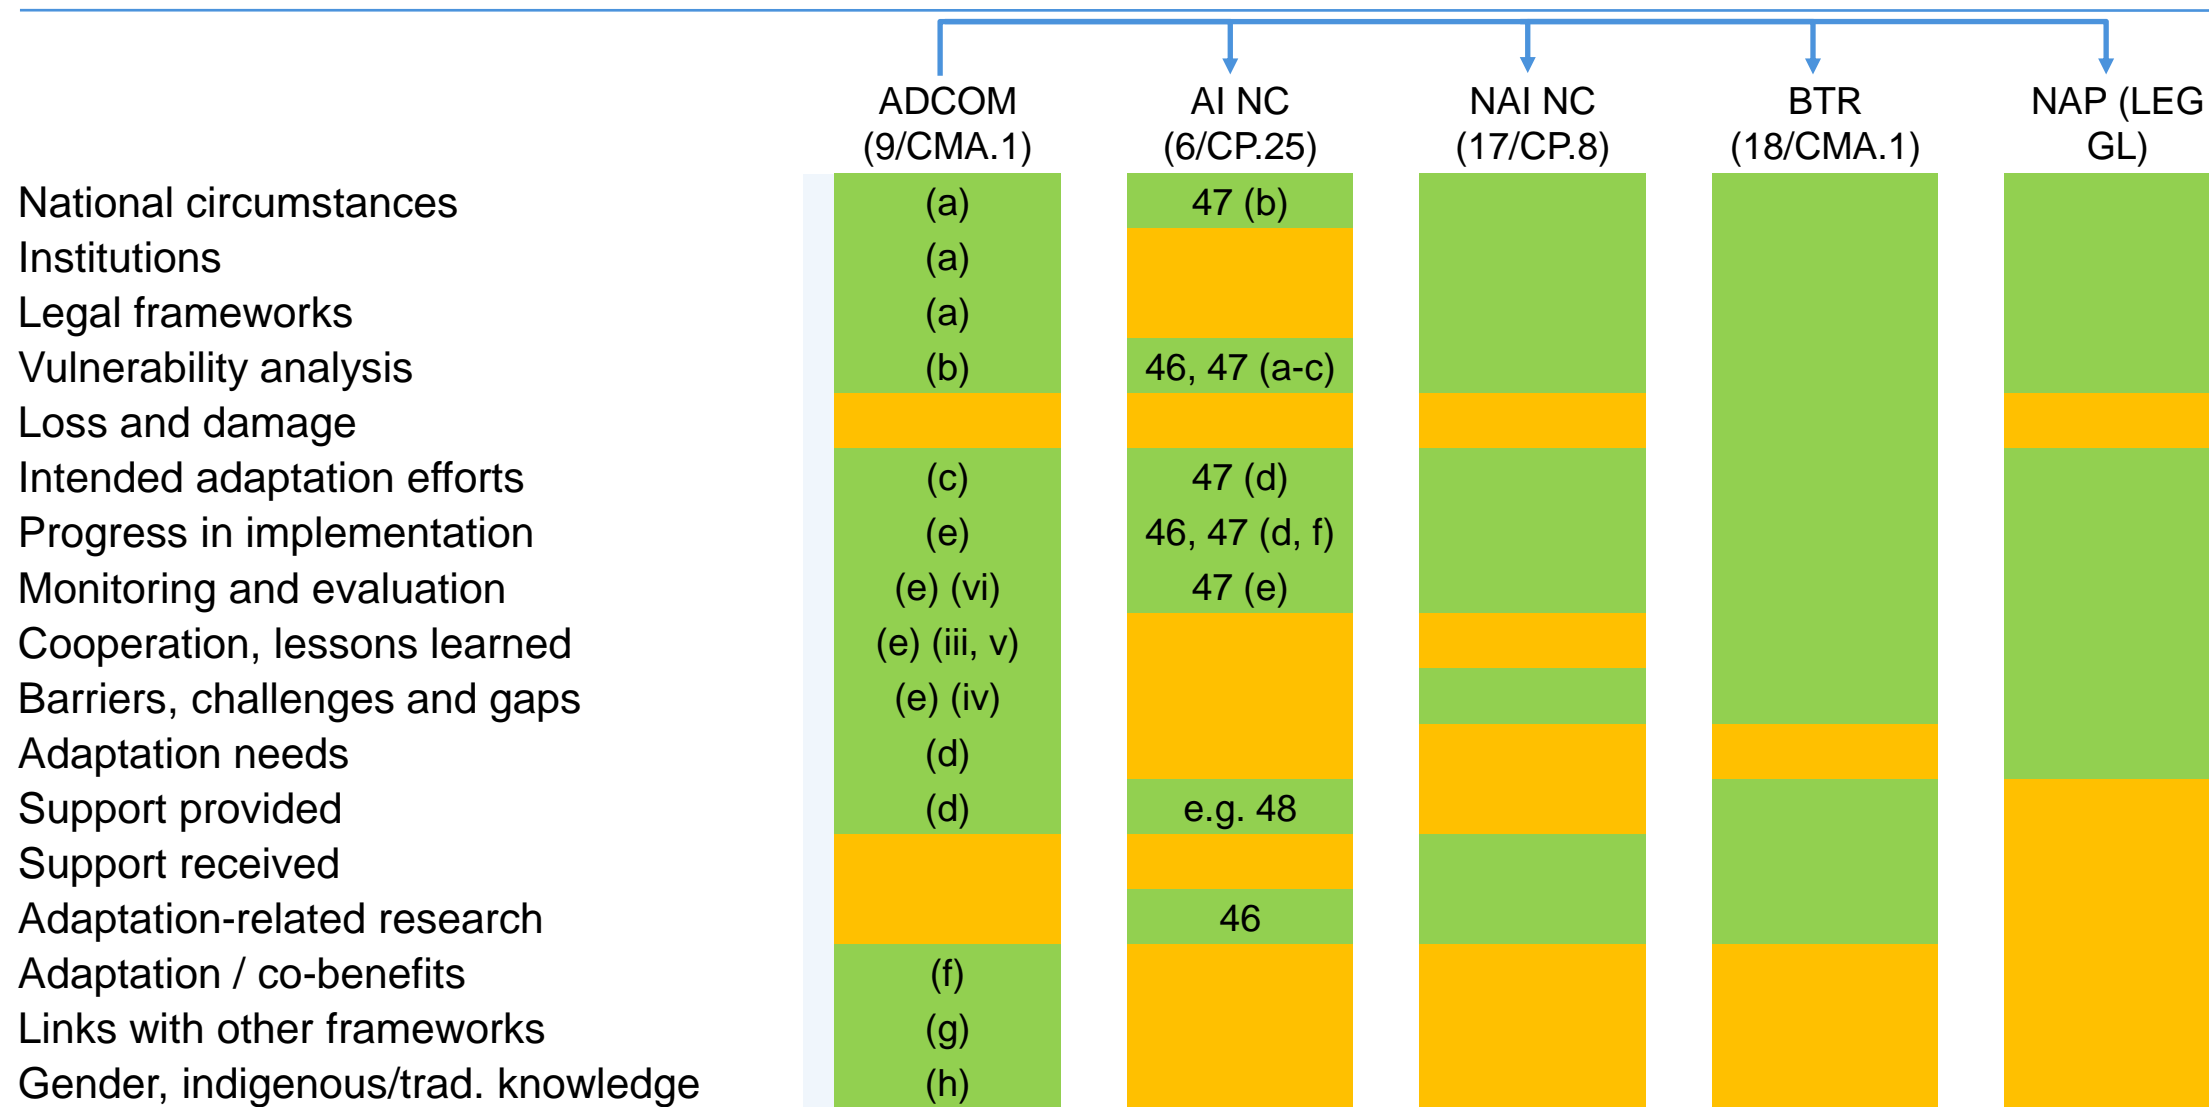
| | ADCOM (9/CMA.1) | AI NC (6/CP.25) | NAI NC (17/CP.8) | BTR (18/CMA.1) | NAP (LEG GL) |
|---|---|---|---|---|---|
| National circumstances | (a) | 47 (b) | | | |
| Institutions | (a) | | | | |
| Legal frameworks | (a) | | | | |
| Vulnerability analysis | (b) | 46, 47 (a-c) | | | |
| Loss and damage | | | | | |
| Intended adaptation efforts | (c) | 47 (d) | | | |
| Progress in implementation | (e) | 46, 47 (d, f) | | | |
| Monitoring and evaluation | (e) (vi) | 47 (e) | | | |
| Cooperation, lessons learned | (e) (iii, v) | | | | |
| Barriers, challenges and gaps | (e) (iv) | | | | |
| Adaptation needs | (d) | | | | |
| Support provided | (d) | e.g. 48 | | | |
| Support received | | | | | |
| Adaptation-related research | | 46 | | | |
| Adaptation / co-benefits | (f) | | | | |
| Links with other frameworks | (g) | | | | |
| Gender, indigenous/trad. knowledge | (h) | | | | |